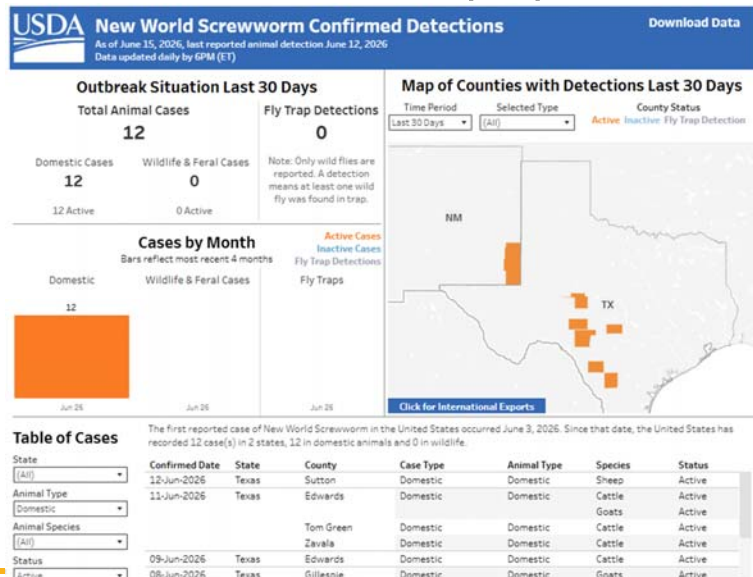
USDA New World Screwworm Confirmed Detections
As of June 15, 2026, last reported animal detection June 12, 2026
Data updated daily by 6PM (ET)

Download Data

Outbreak Situation Last 30 Days

Total Animal Cases
12

Fly Trap Detections
0

Domestic Cases
12
12 Active

Wildlife & Feral Cases
0
0 Active

Note: Only wild flies are reported. A detection means at least one wild fly was found in trap.

Cases by Month
Bars reflect most recent 4 months

Active Cases
Inactive Cases
Fly Trap Detections

Domestic
12
Jun 26

Wildlife & Feral Cases
Jun 26

Fly Traps
Jun 26

Map of Counties with Detections Last 30 Days

Time Period
Last 30 Days

Selected Type
(All)

County Status
Active Inactive Fly Trap Detection

NM
TX

Click for International Exports

Table of Cases

State
(All)

Animal Type
Domestic

Animal Species
(All)

Status
Active

The first reported case of New World Screwworm in the United States occurred June 3, 2026. Since that date, the United States has recorded 12 case(s) in 2 states, 12 in domestic animals and 0 in wildlife.

| Confirmed Date | State | County | Case Type | Animal Type | Species | Status |
|---|---|---|---|---|---|---|
| 12-Jun-2026 | Texas | Sutton | Domestic | Domestic | Sheep | Active |
| 11-Jun-2026 | Texas | Edwards | Domestic | Domestic | Cattle | Active |
| | | | | | Goats | Active |
| | | Tom Green | Domestic | Domestic | Cattle | Active |
| | | Zavala | Domestic | Domestic | Cattle | Active |
| 09-Jun-2026 | Texas | Edwards | Domestic | Domestic | Cattle | Active |
| 08-Jun-2026 | Texas | Gillespie | Domestic | Domestic | Goats | Active |